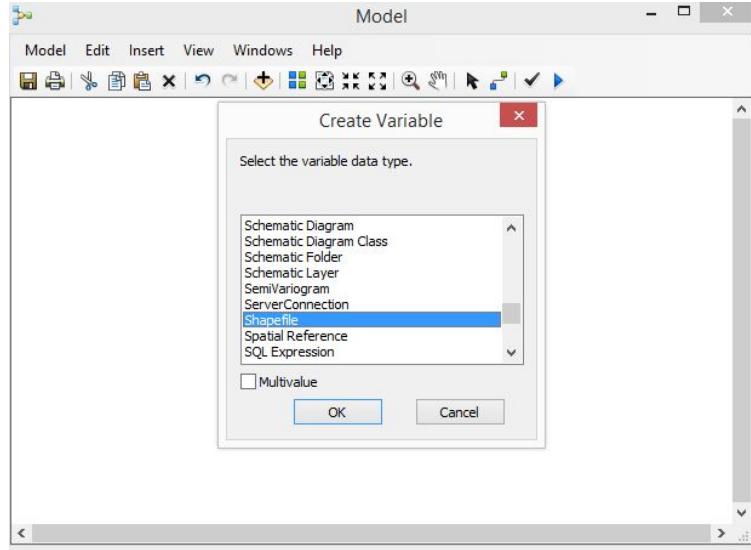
Model

Model Edit Insert View Windows Help

Create Variable

Select the variable data type.

Schematic Diagram
Schematic Diagram Class
Schematic Folder
Schematic Layer
SemiVariogram
ServerConnection
Shapefile
Spatial Reference
SQL Expression

Multivalue

OK

Cancel